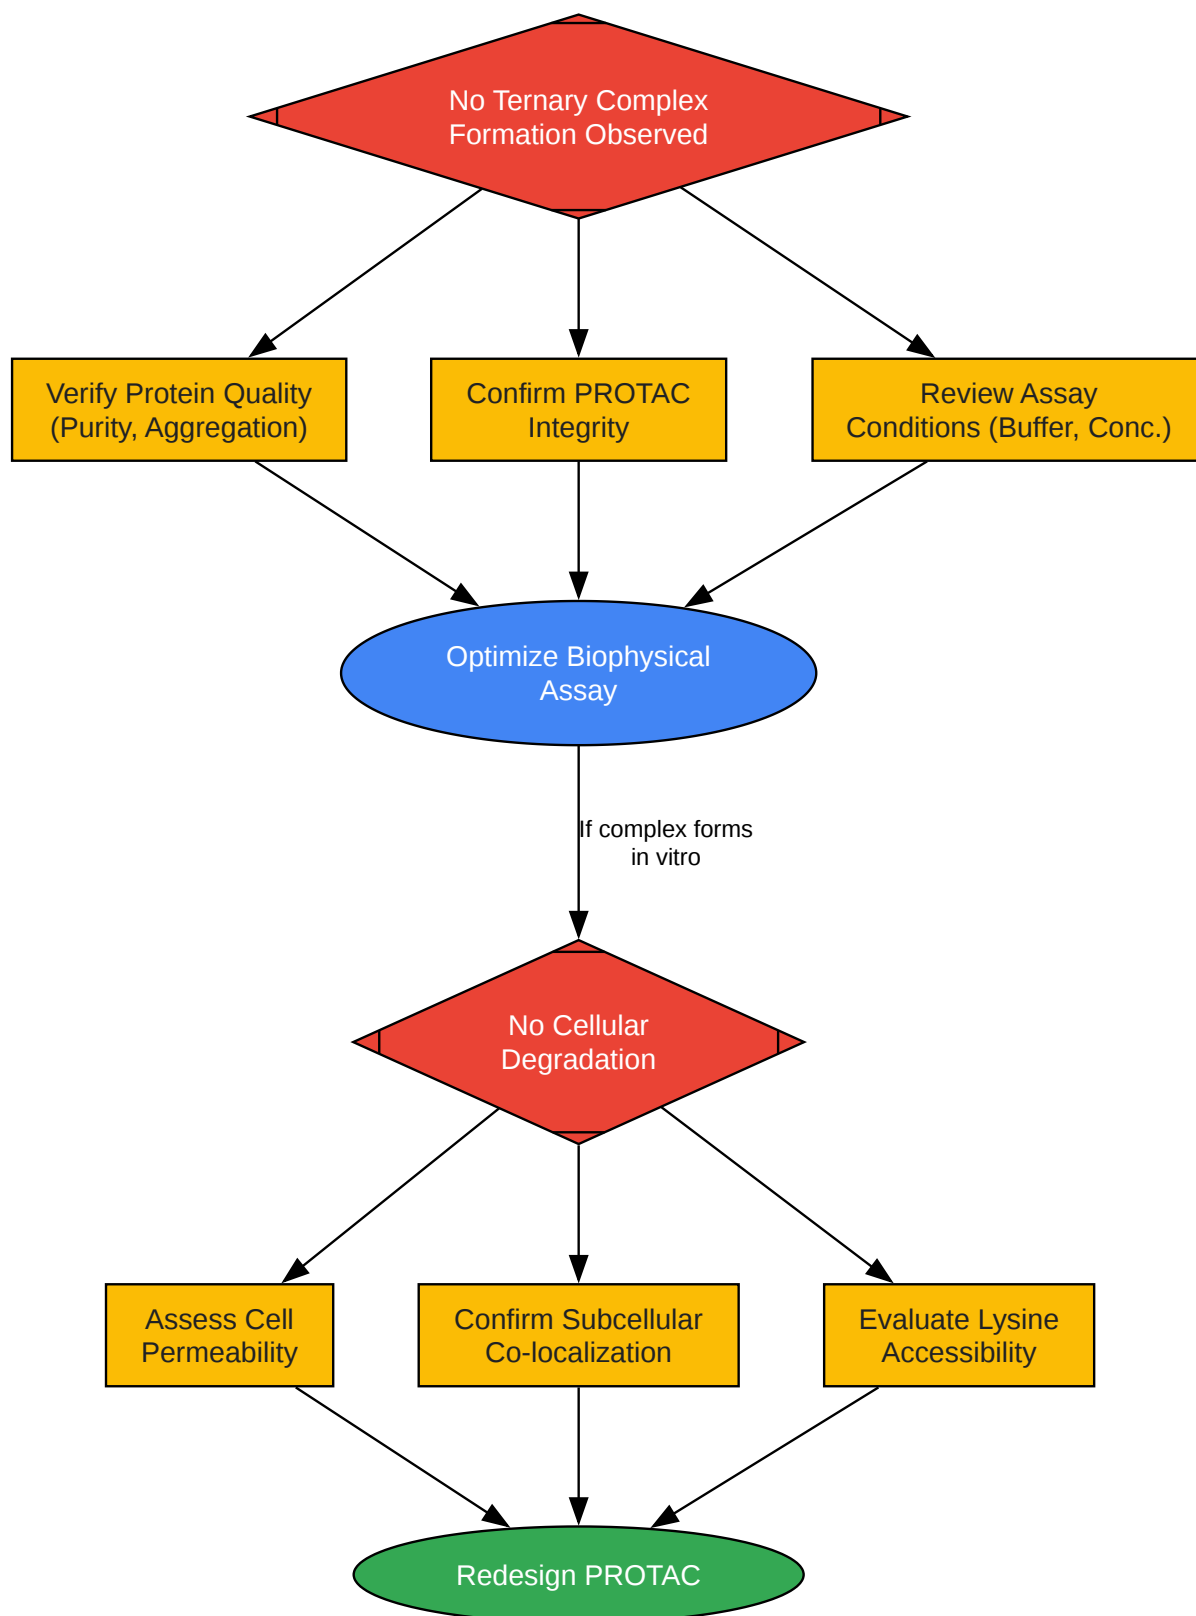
No Ternary Complex Formation Observed

Verify Protein Quality (Purity, Aggregation)

Confirm PROTAC Integrity

Review Assay Conditions (Buffer, Conc.)

Optimize Biophysical Assay

If complex forms in vitro

No Cellular Degradation

Assess Cell Permeability

Confirm Subcellular Co-localization

Evaluate Lysine Accessibility

Redesign PROTAC